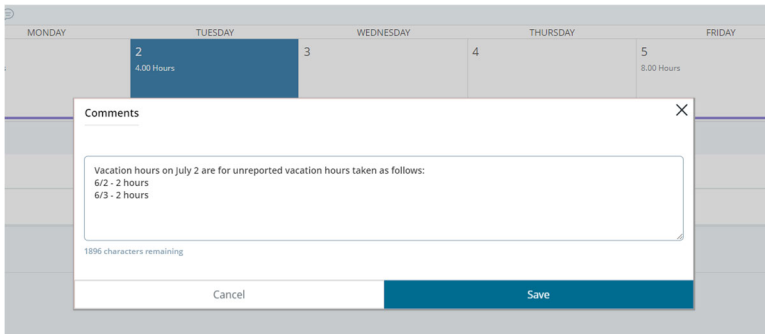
MONDAY
TUESDAY
WEDNESDAY
THURSDAY
FRIDAY

2
4.00 Hours
3
4
5
8.00 Hours

Comments

Vacation hours on July 2 are for unreported vacation hours taken as follows:
6/2 - 2 hours
6/3 - 2 hours

1896 characters remaining

Cancel
Save